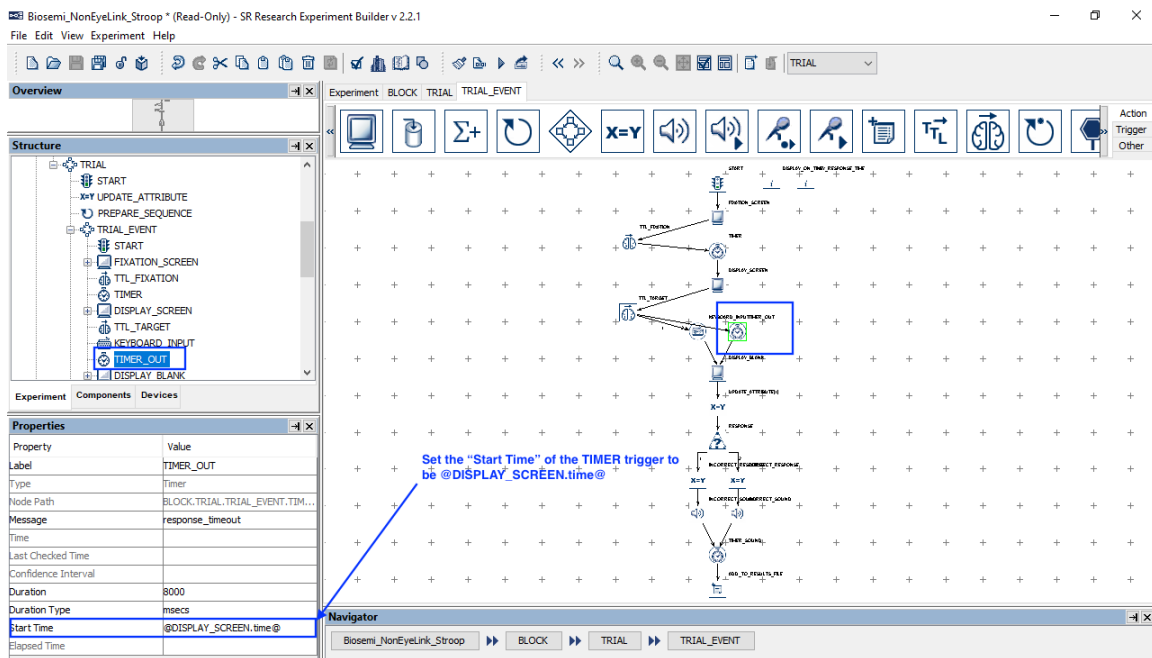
Biosemi_NonEyeLink_Stroop * (Read-Only) - SR Research Experiment Builder v 2.2.1

File Edit View Experiment Help

TRIAL

Overview

Structure

TRIAL
START
X=Y UPDATE_ATTRIBUTE
PREPARE_SEQUENCE
TRIAL_EVENT
START
FIXATION_SCREEN
TTL_FIXATION
TIMER
DISPLAY_SCREEN
TTL_TARGET
KEYBOARD_INPUT
TIMER_OUT
DISPLAY_BLANK

Experiment Components Devices

Properties

| Property | Value |
|---|---|
| Label | TIMER_OUT |
| Type | Timer |
| Node Path | BLOCK.TRIAL.TRIAL_EVENT.TIM... |
| Message | response_timeout |
| Time | |
| Last Checked Time | |
| Confidence Interval | |
| Duration | 8000 |
| Duration Type | msecs |
| Start Time | @DISPLAY_SCREEN.time@ |
| Elapsed Time | |

Experiment BLOCK TRIAL TRIAL_EVENT

X=Y

Action
Trigger
Other

START
DISPLAY_ON_TIMED_RESPONSE_TIME
FIXATION_SCREEN
TTL_FIXATION
TIMER
DISPLAY_SCREEN
TTL_TARGET
KEYBOARD_INPUT
TIMER_OUT
DISPLAY_BLANK
UPDATE_ATTRIBUTE
X=Y
RESPONSE
INCORRECT_RESPONSE
CORRECT_RESPONSE
X=Y
X=Y
INCORRECT_SOUND
CORRECT_SOUND
TIMER_SOUND
ADD_TO_RESULTS_FILE

Set the "Start Time" of the TIMER trigger to be @DISPLAY_SCREEN.time@

Navigator

Biosemi_NonEyeLink_Stroop BLOCK TRIAL TRIAL_EVENT